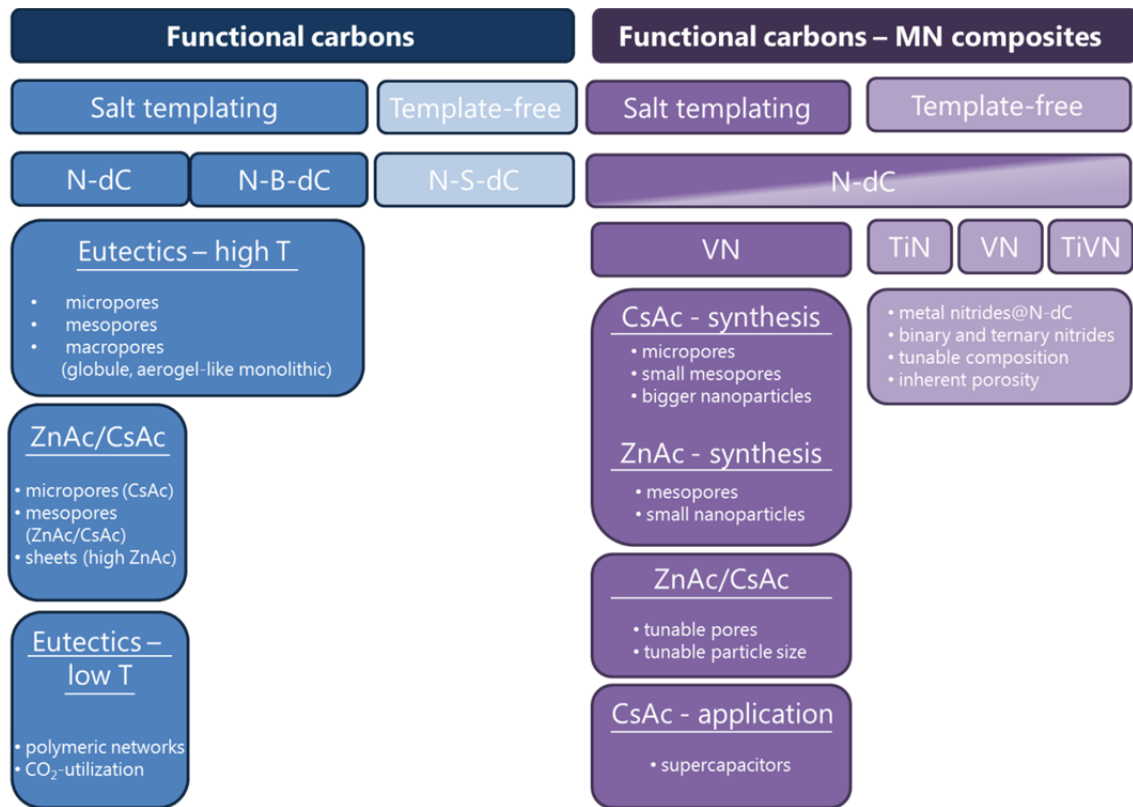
Functional carbons

Functional carbons – MN composites

Salt templating

Template-free

Salt templating

Template-free

N-dC

N-B-dC

N-S-dC

N-dC

Eutectics – high T

• micropores
• mesopores
• macropores (globule, aerogel-like monolithic)

ZnAc/CsAc

• micropores (CsAc)
• mesopores (ZnAc/CsAc)
• sheets (high ZnAc)

Eutectics – low T

• polymeric networks
• $CO_2$-utilization

VN

CsAc - synthesis

• micropores
• small mesopores
• bigger nanoparticles

ZnAc - synthesis

• mesopores
• small nanoparticles

ZnAc/CsAc

• tunable pores
• tunable particle size

CsAc - application

• supercapacitors

TiN

VN

TiVN

• metal nitrides@N-dC
• binary and ternary nitrides
• tunable composition
• inherent porosity